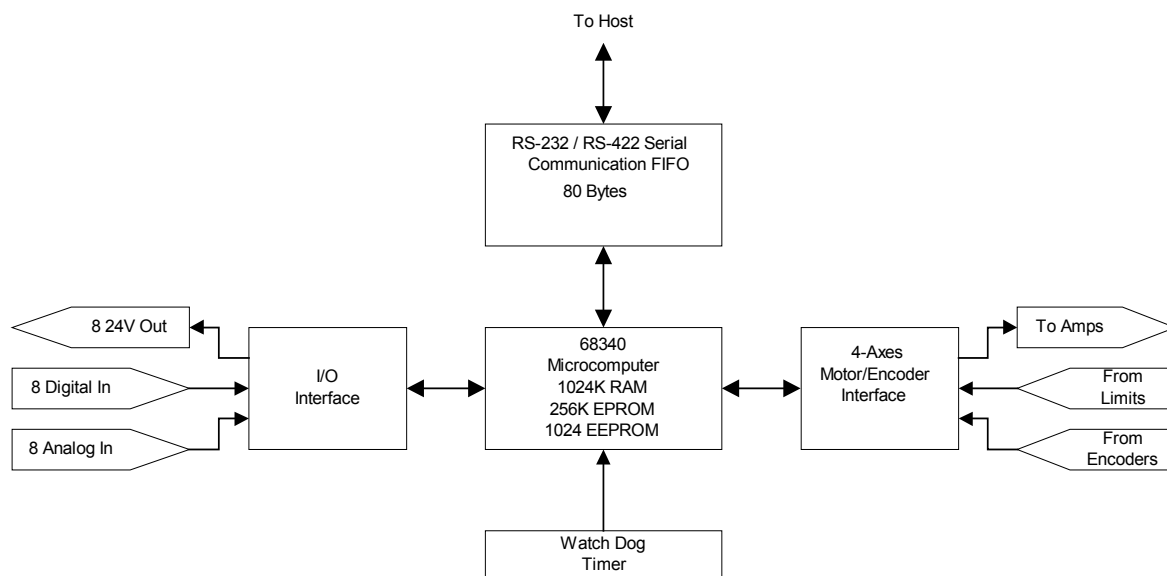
To Host

RS-232 / RS-422 Serial
Communication FIFO
80 Bytes

8 24V Out

8 Digital In

8 Analog In

I/O
Interface

68340
Microcomputer
1024K RAM
256K EPROM
1024 EEPROM

4-Axes
Motor/Encoder
Interface

To Amps

From
Limits

From
Encoders

Watch Dog
Timer